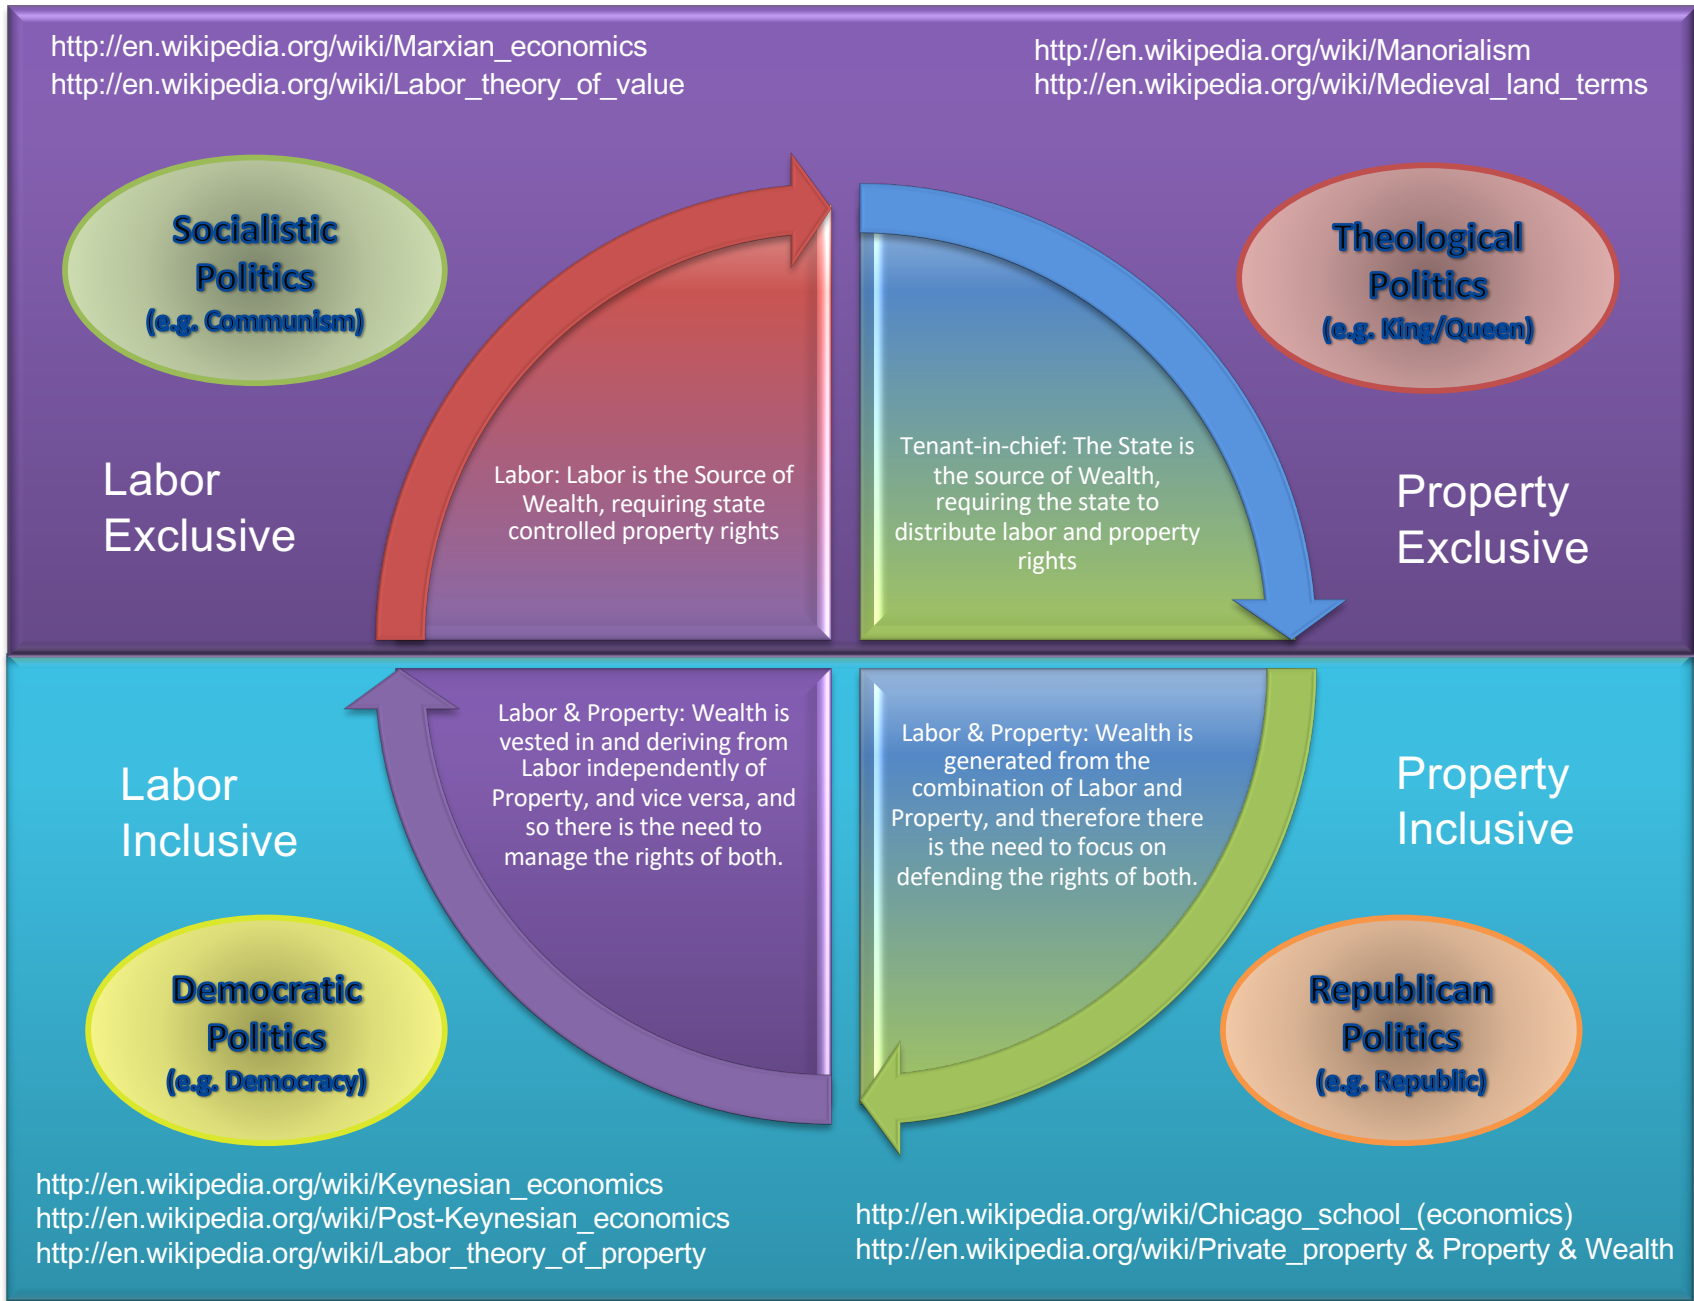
http://en.wikipedia.org/wiki/Marxian_economics
http://en.wikipedia.org/wiki/Labor_theory_of_value

http://en.wikipedia.org/wiki/Manorialism
http://en.wikipedia.org/wiki/Medieval_land_terms

Socialistic Politics (e.g. Communism)

Theological Politics (e.g. King/Queen)

Labor Exclusive

Labor: Labor is the Source of Wealth, requiring state controlled property rights

Tenant-in-chief: The State is the source of Wealth, requiring the state to distribute labor and property rights

Property Exclusive

Labor Inclusive

Labor & Property: Wealth is vested in and deriving from Labor independently of Property, and vice versa, and so there is the need to manage the rights of both.

Labor & Property: Wealth is generated from the combination of Labor and Property, and therefore there is the need to focus on defending the rights of both.

Property Inclusive

Democratic Politics (e.g. Democracy)

Republican Politics (e.g. Republic)

http://en.wikipedia.org/wiki/Keynesian_economics
http://en.wikipedia.org/wiki/Post-Keynesian_economics
http://en.wikipedia.org/wiki/Labor_theory_of_property

http://en.wikipedia.org/wiki/Chicago_school_(economics)
http://en.wikipedia.org/wiki/Private_property & Property & Wealth